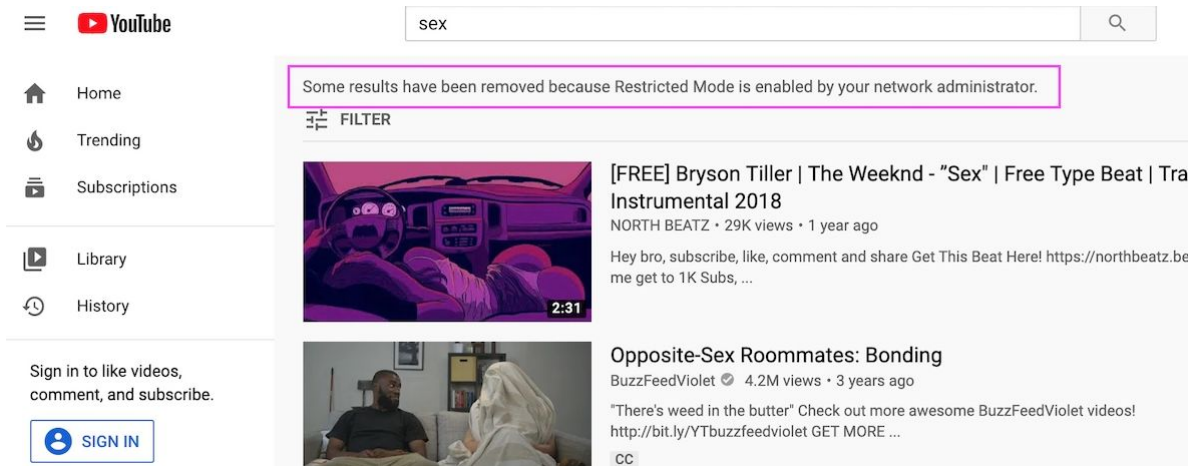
YouTube

sex

Home

Trending

Subscriptions

Library

History

Sign in to like videos, comment, and subscribe.

SIGN IN

Some results have been removed because Restricted Mode is enabled by your network administrator.

FILTER

2:31

[FREE] Bryson Tiller | The Weeknd - "Sex" | Free Type Beat | Tra
Instrumental 2018

NORTH BEATZ • 29K views • 1 year ago

Hey bro, subscribe, like, comment and share Get This Beat Here! https://northbeatz.be
me get to 1K Subs, ...

Opposite-Sex Roommates: Bonding

BuzzFeedViolet • 4.2M views • 3 years ago

"There's weed in the butter" Check out more awesome BuzzFeedViolet videos!
http://bit.ly/YTbuzzfeedviolet GET MORE ...

CC